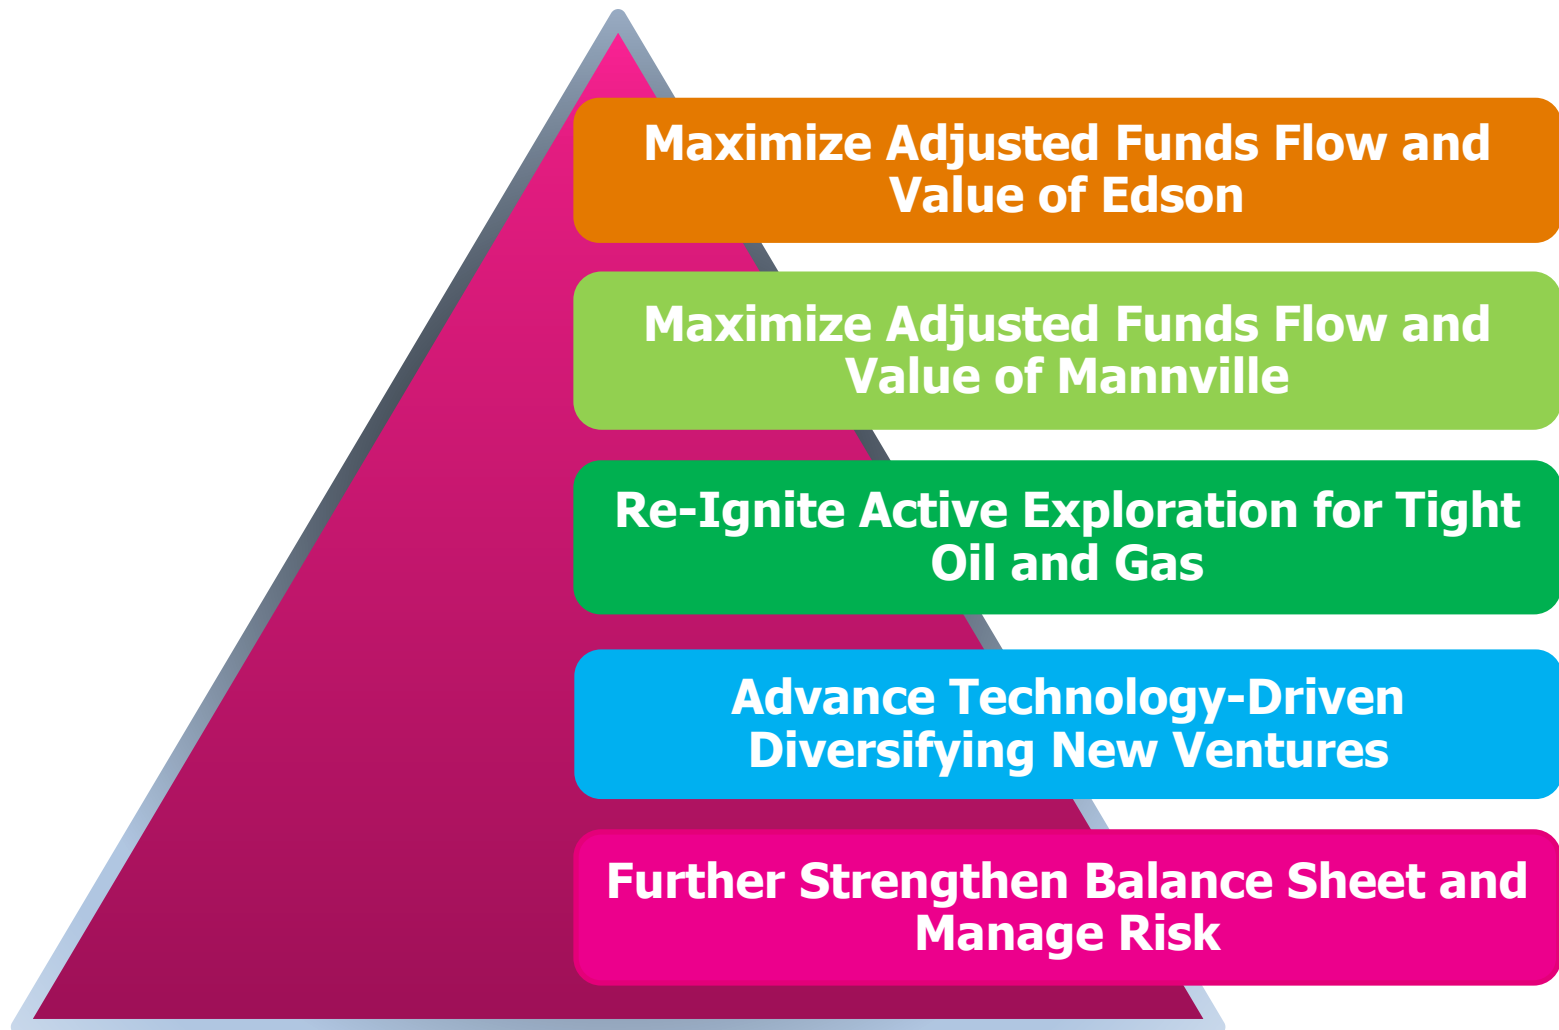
Maximize Adjusted Funds Flow and Value of Edson

Maximize Adjusted Funds Flow and Value of Mannville

Re-Ignite Active Exploration for Tight Oil and Gas

Advance Technology-Driven Diversifying New Ventures

Further Strengthen Balance Sheet and Manage Risk